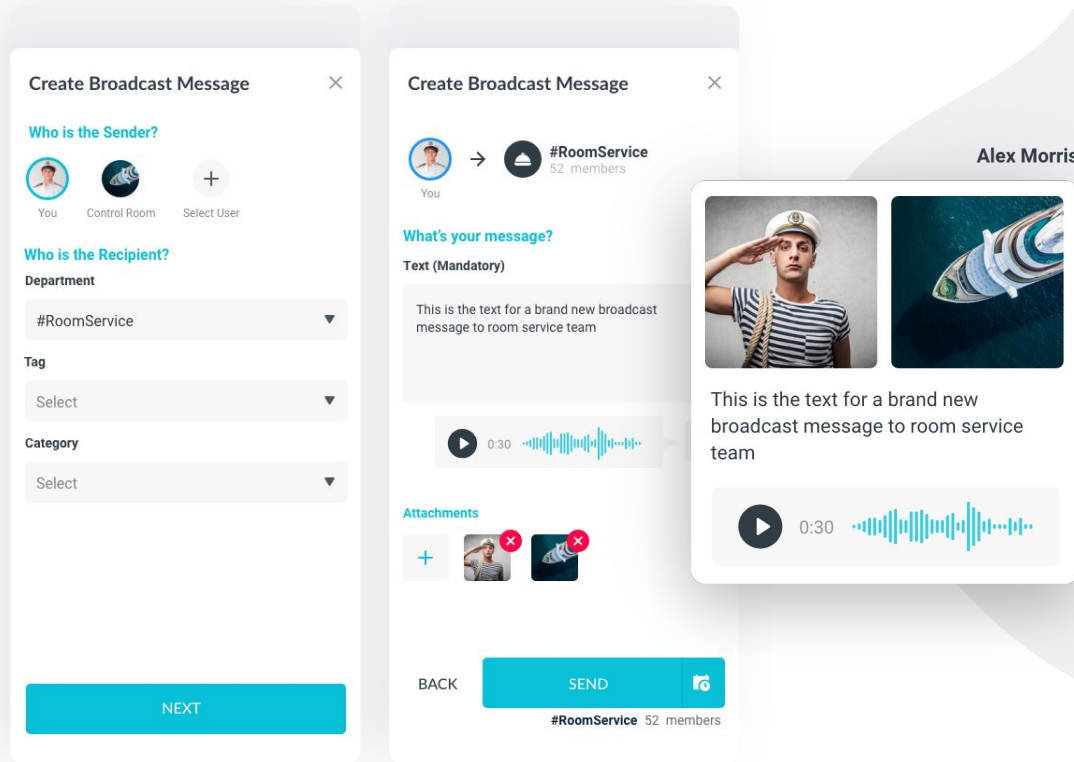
Create Broadcast Message

Who is the Sender?

You
Control Room
Select User

Who is the Recipient?

Department

#RoomService

Tag

Select

Category

Select

NEXT

Create Broadcast Message

You

#RoomService
52 members

What's your message?

Text (Mandatory)

This is the text for a brand new broadcast message to room service team

0:30

Attachments

BACK

SEND

#RoomService 52 members

Alex Morris

This is the text for a brand new broadcast message to room service team

0:30